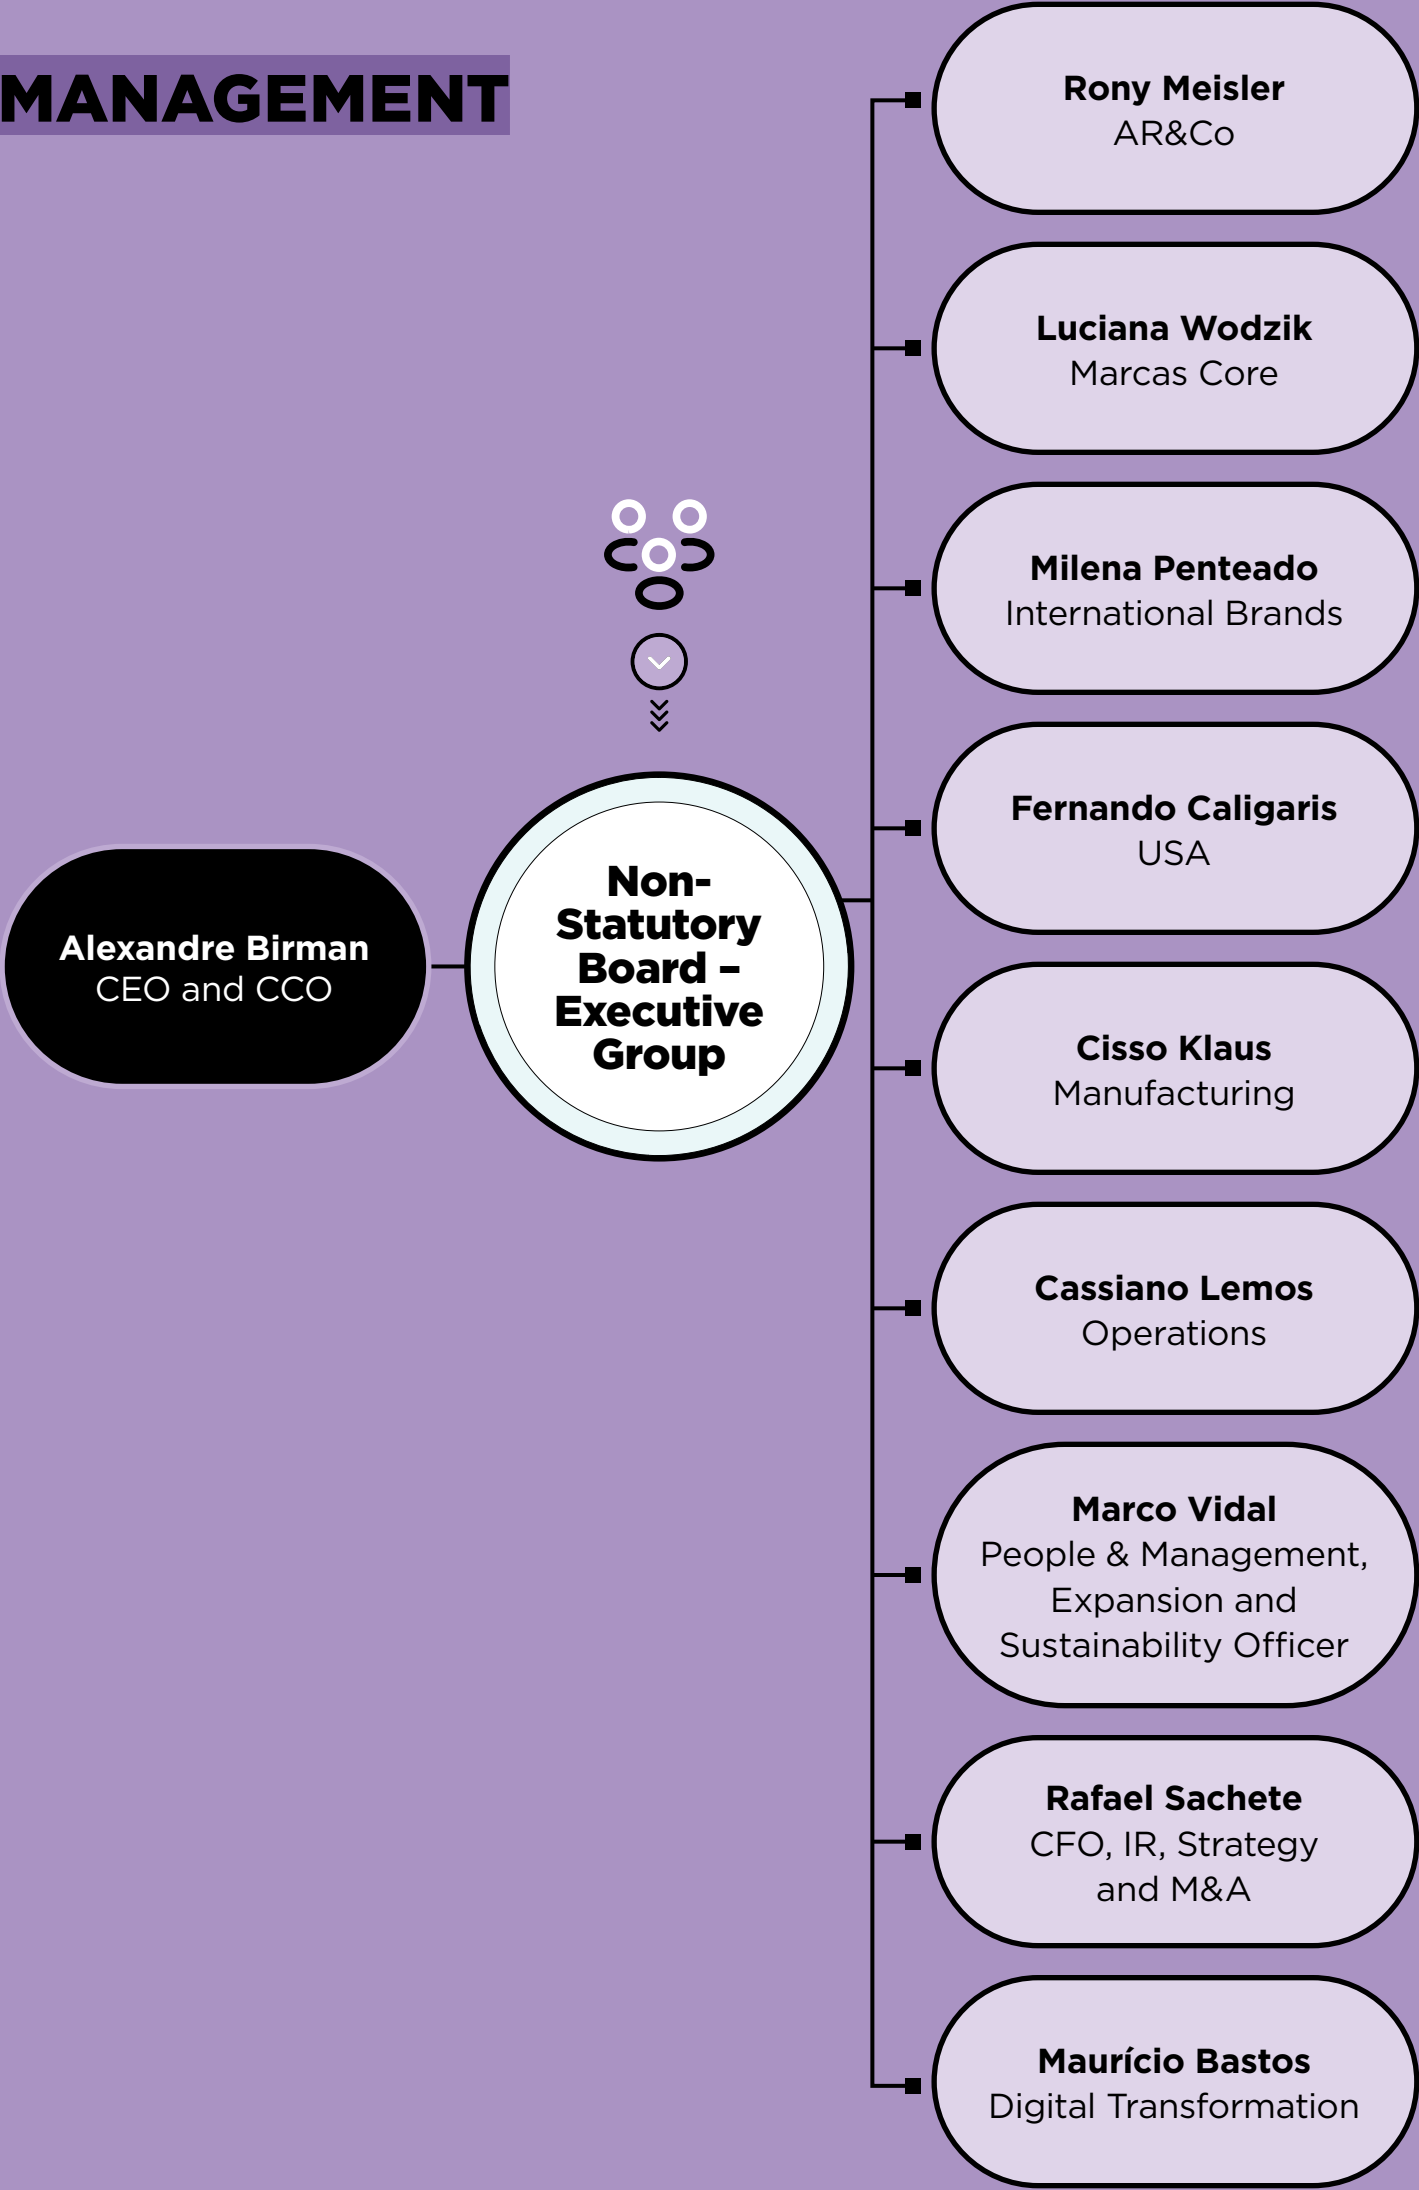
MANAGEMENT

Alexandre Birman
CEO and CCO

Non-Statutory Board – Executive Group

Rony Meisler
AR&Co

Luciana Wodzik
Marcas Core

Milena Penteado
International Brands

Fernando Caligaris
USA

Cisso Klaus
Manufacturing

Cassiano Lemos
Operations

Marco Vidal
People & Management, Expansion and Sustainability Officer

Rafael Sachete
CFO, IR, Strategy and M&A

Maurício Bastos
Digital Transformation